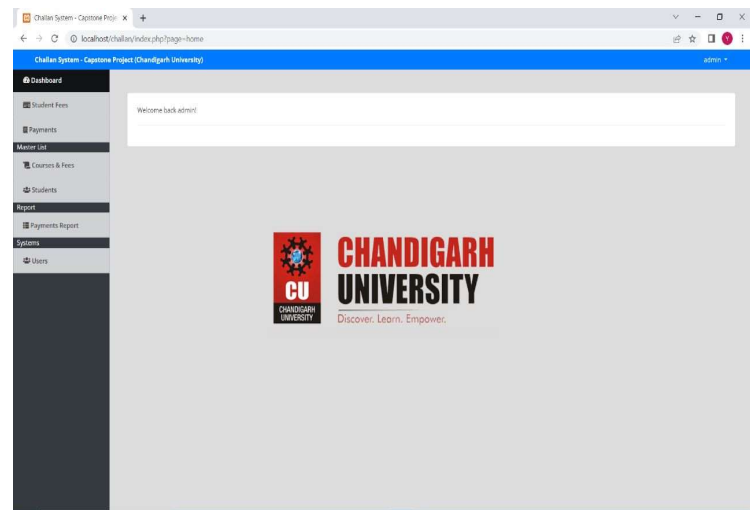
Challan System - Capstone Proje ×

localhost/challan/index.php?page=home

Challan System - Capstone Project (Chandigarh University)

admin

Dashboard

Student Fees

Payments

Master List

Courses & Fees

Students

Report

Payments Report

Systems

Users

Welcome back admin!

CU
CHANDIGARH UNIVERSITY

CHANDIGARH
UNIVERSITY
Discover. Learn. Empower.